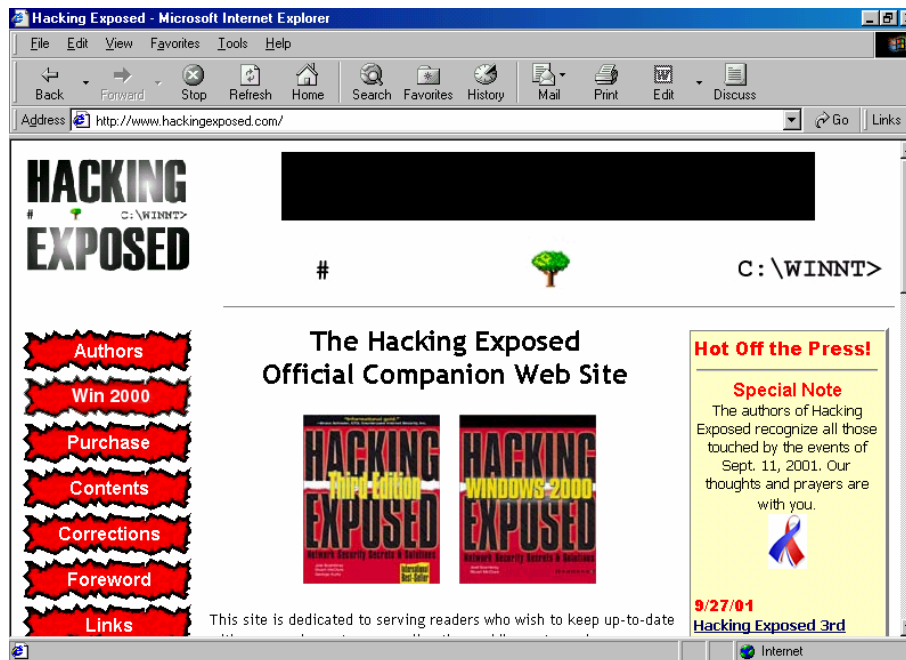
Hacking Exposed - Microsoft Internet Explorer

File Edit View Favorites Tools Help

Back Forward Stop Refresh Home Search Favorites History Mail Print Edit Discuss

Address http://www.hackingexposed.com/ Go Links

HACKING # C:\WINNT> EXPOSED

# C:\WINNT>

Authors
Win 2000
Purchase
Contents
Corrections
Foreword
Links

The Hacking Exposed
Official Companion Web Site

HACKING Third Edition EXPOSED Network Security Secrets & Solutions

HACKING WINDOWS 2000 EXPOSED Network Security Secrets & Solutions

This site is dedicated to serving readers who wish to keep up-to-date

Hot Off the Press!

Special Note
The authors of Hacking Exposed recognize all those touched by the events of Sept. 11, 2001. Our thoughts and prayers are with you.

9/27/01
Hacking Exposed 3rd

Internet